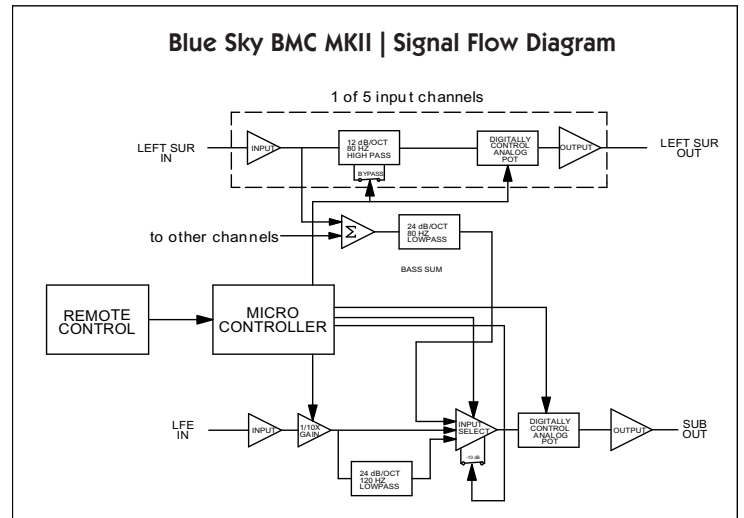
Blue Sky BMC MKII | Signal Flow Diagram

1 of 5 input channels

LEFT SUR IN

INPUT

12 dB/OCT 80 HZ HIGH PASS

BYPASS

DIGITALLY CONTROL ANALOG POT

OUTPUT

LEFT SUR OUT

to other channels

$\Sigma$

24 dB/OCT 80 HZ LOWPASS

BASS SUM

REMOTE CONTROL

MICRO CONTROLLER

LFE IN

INPUT

1/10X GAIN

INPUT SELECT

-10 dB

DIGITALLY CONTROL ANALOG POT

OUTPUT

SUB OUT

24 dB/OCT 120 HZ LOWPASS